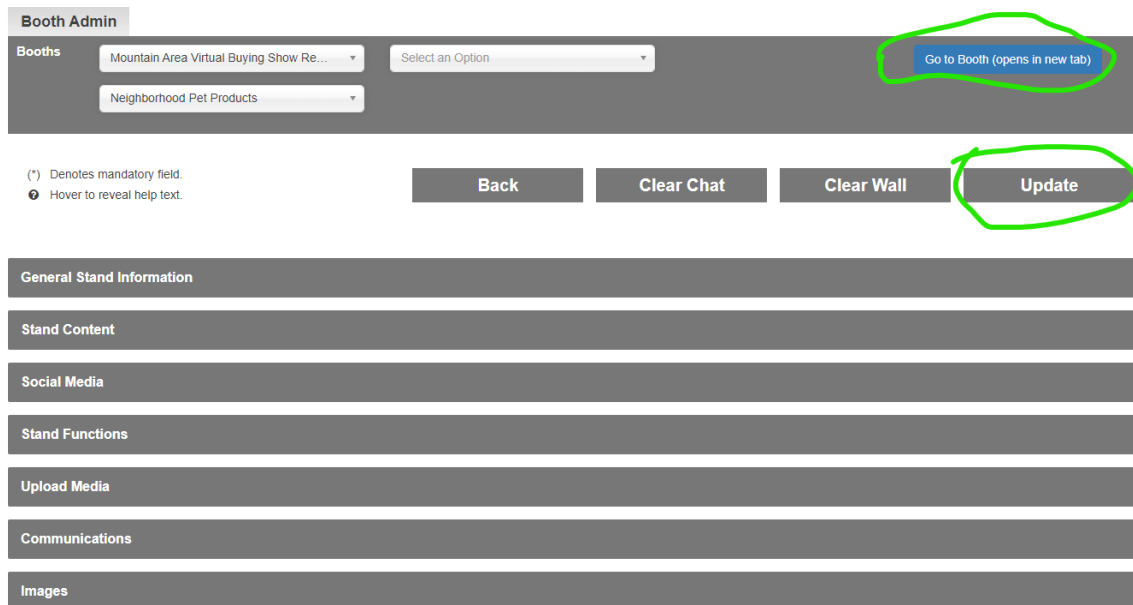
Booth Admin

Booths

Mountain Area Virtual Buying Show Re...

Select an Option

Go to Booth (opens in new tab)

Neighborhood Pet Products

(*) Denotes mandatory field.

Hover to reveal help text.

Back

Clear Chat

Clear Wall

Update

General Stand Information

Stand Content

Social Media

Stand Functions

Upload Media

Communications

Images